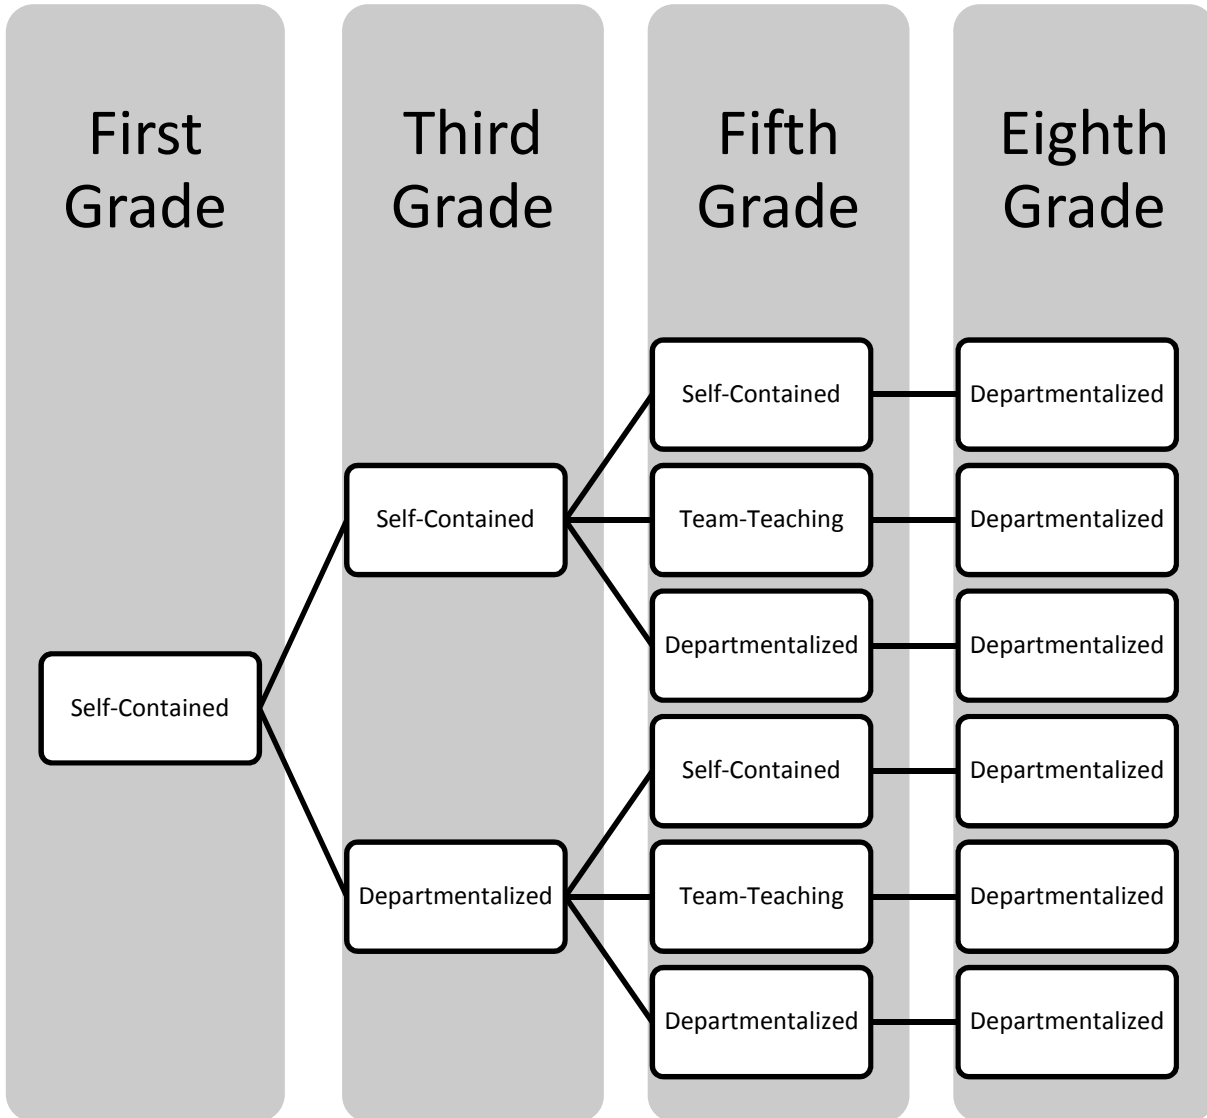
First Grade

Third Grade

Fifth Grade

Eighth Grade

Self-Contained

Self-Contained

Departmentalized

Self-Contained

Team-Teaching

Departmentalized

Self-Contained

Team-Teaching

Departmentalized

Departmentalized

Departmentalized

Departmentalized

Departmentalized

Departmentalized

Departmentalized